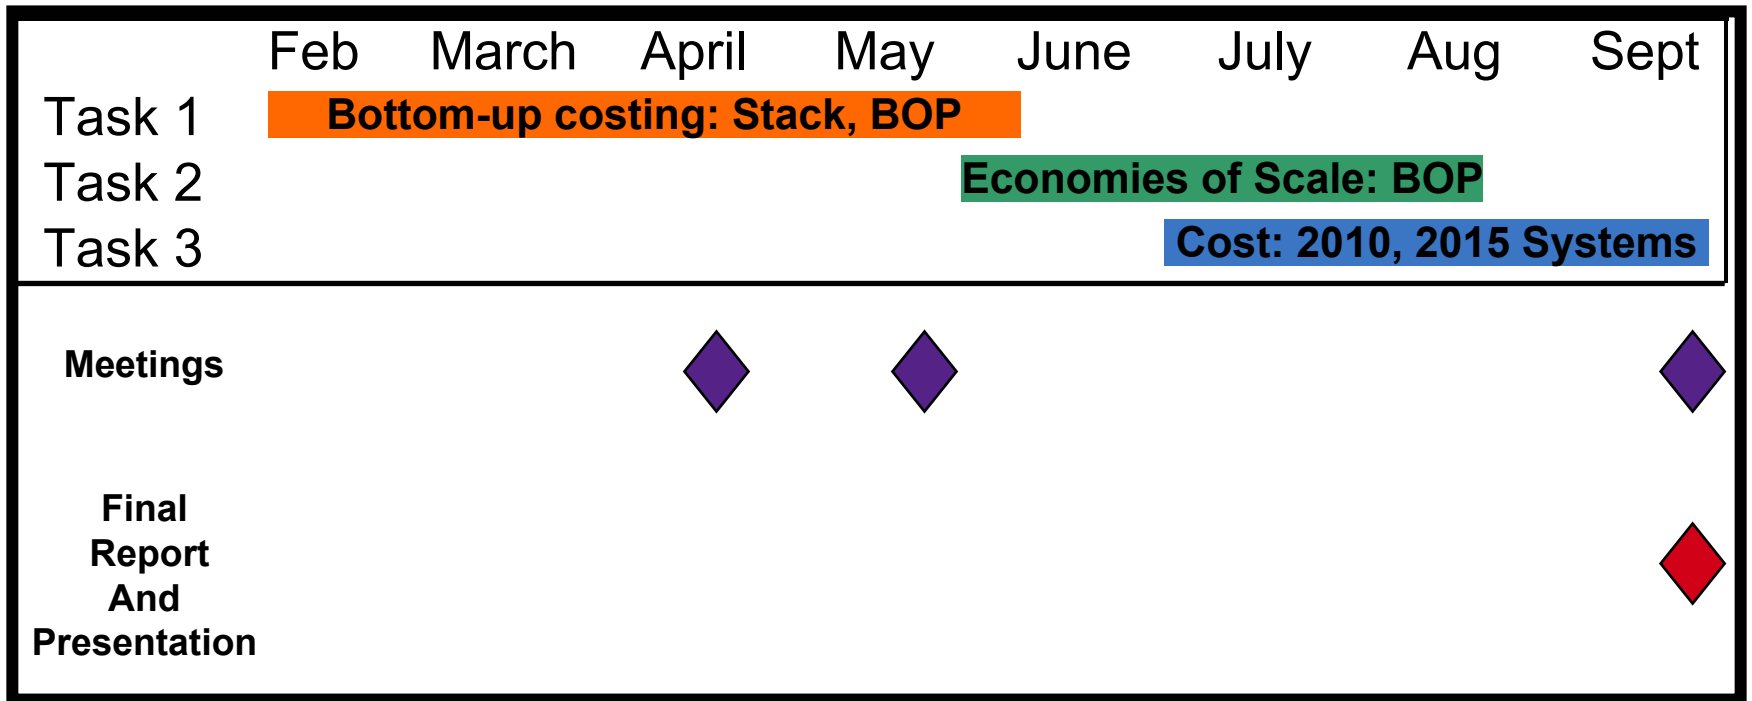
| | Feb | March | April | May | June | July | Aug | Sept |
|---|---|---|---|---|---|---|---|---|
| Task 1 | Bottom-up costing: Stack, BOP | | | | | | | |
| Task 2 | | | | | Economies of Scale: BOP | | | |
| Task 3 | | | | | | Cost: 2010, 2015 Systems | | |

Meetings

Final Report And Presentation